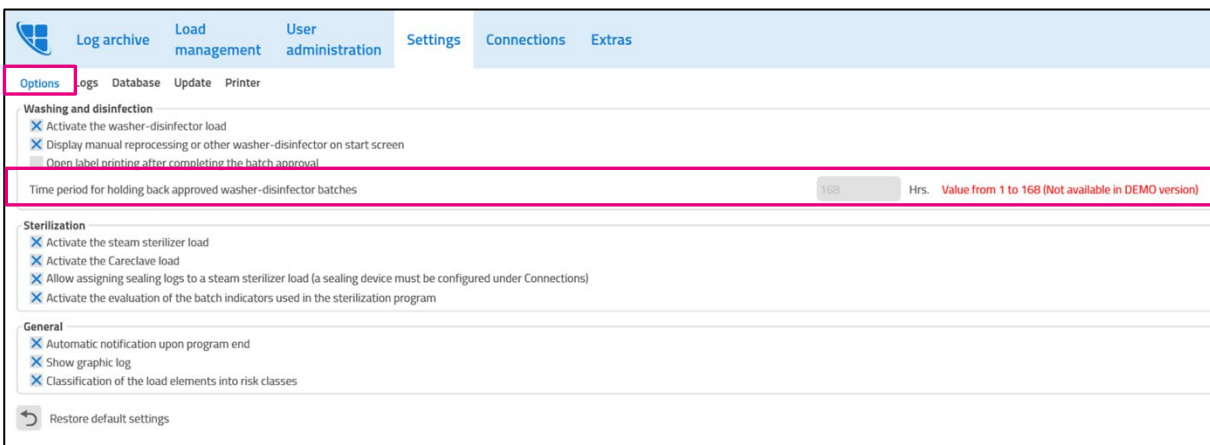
Log archive Load management User administration Settings Connections Extras

Options Logs Database Update Printer

Washing and disinfection
Activate the washer-disinfector load
Display manual reprocessing or other washer-disinfector on start screen
Open label printing after completing the batch approval
Time period for holding back approved washer-disinfector batches 168 Hrs. Value from 1 to 168 (Not available in DEMO version)

Sterilization
Activate the steam sterilizer load
Activate the Careclave load
Allow assigning sealing logs to a steam sterilizer load (a sealing device must be configured under Connections)
Activate the evaluation of the batch indicators used in the sterilization program

General
Automatic notification upon program end
Show graphic log
Classification of the load elements into risk classes

Restore default settings